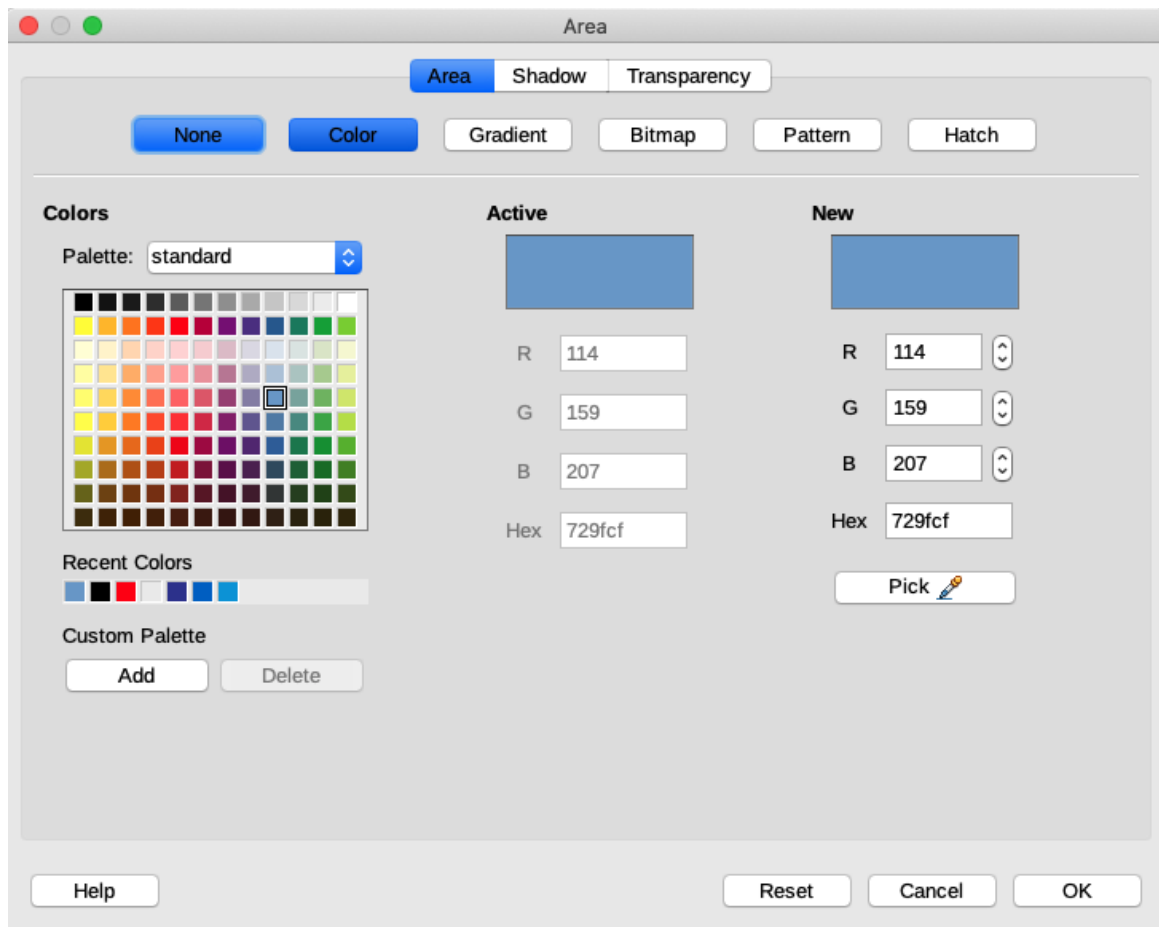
Area

Area | Shadow | Transparency

None | Color | Gradient | Bitmap | Pattern | Hatch

Colors

Palette: standard

Recent Colors

Custom Palette

Add | Delete

Active

R 114

G 159

B 207

Hex 729fcf

New

R 114

G 159

B 207

Hex 729fcf

Pick

Help | Reset | Cancel | OK